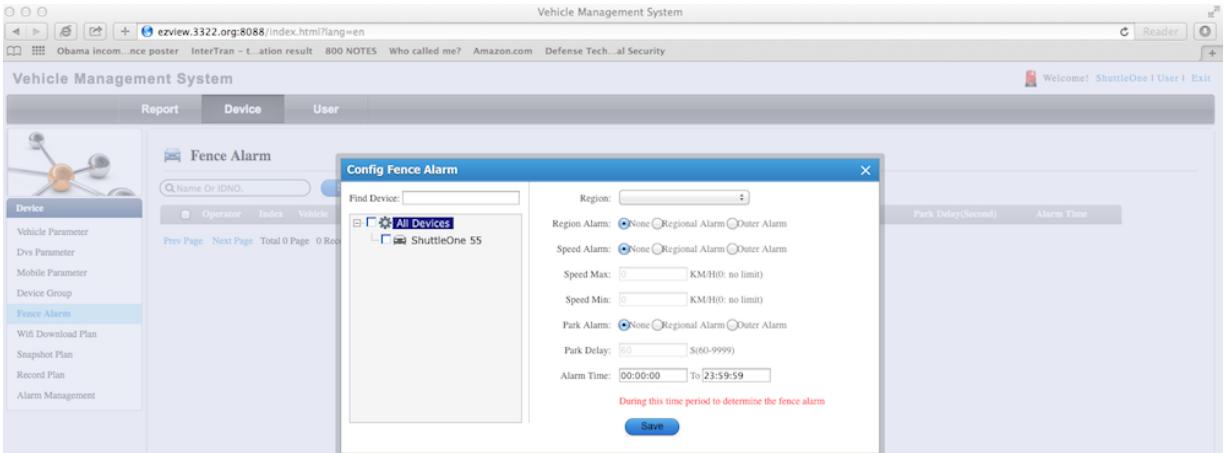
Vehicle Management System

ezview.3322.org:8088/index.html?lang=en

Reader

Obama incom...nce poster InterTran - t...ation result 800 NOTES Who called me? Amazon.com Defense Tech...al Security

Vehicle Management System

Welcome! ShuttleOne | User | Exit

Report Device User

Fence Alarm

Name Or IDNO.

Device

Vehicle Parameter
Dvs Parameter
Mobile Parameter
Device Group
Fence Alarm
Wifi Download Plan
Snapshot Plan
Record Plan
Alarm Management

Operator Index Vehicle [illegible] Park Delay(Second) Alarm Time

Prev Page Next Page Total 0 Page 0 Rec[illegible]

Config Fence Alarm

Find Device:

All Devices
ShuttleOne 55

Region:

Region Alarm: None Regional Alarm Outer Alarm

Speed Alarm: None Regional Alarm Outer Alarm

Speed Max: 0 KM/H(0: no limit)

Speed Min: 0 KM/H(0: no limit)

Park Alarm: None Regional Alarm Outer Alarm

Park Delay: 60 S(60-9999)

Alarm Time: 00:00:00 To 23:59:59

During this time period to determine the fence alarm

Save